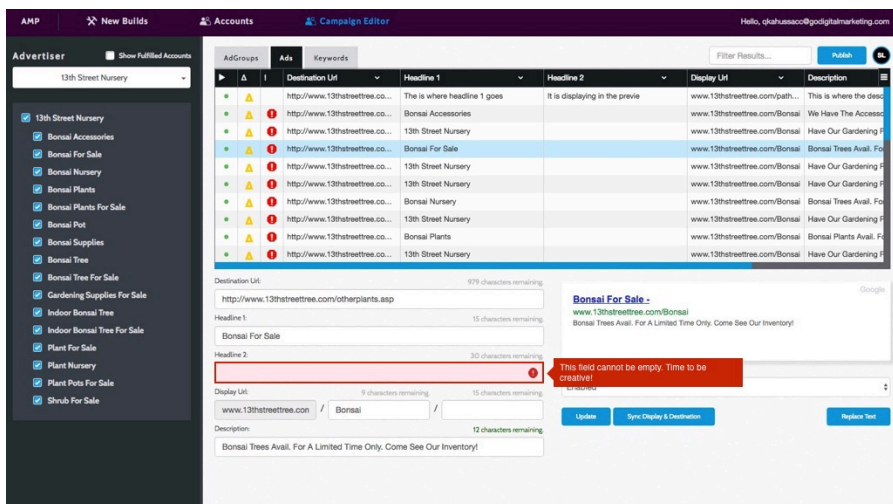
AMP New Builds Accounts Campaign Editor Hello, qkahussaco@godigitalmarketing.com

Advertiser Show Fulfilled Accounts

13th Street Nursery

13th Street Nursery
Bonsai Accessories
Bonsai For Sale
Bonsai Nursery
Bonsai Plants
Bonsai Plants For Sale
Bonsai Pot
Bonsai Supplies
Bonsai Tree
Bonsai Tree For Sale
Gardening Supplies For Sale
Indoor Bonsai Tree
Indoor Bonsai Tree For Sale
Plant For Sale
Plant Nursery
Plant Pots For Sale
Shrub For Sale

AdGroups Ads Keywords

Filter Results... Publish

| ▶ | Δ | ! | Destination Url | Headline 1 | Headline 2 | Display Url | Description |
|---|---|---|---|---|---|---|---|
| • | ⚠ | | http://www.13thstreettree.co... | The is where headline 1 goes | It is displaying in the previe | www.13thstreettree.com/path... | This is where the desc |
| • | ⚠ | ! | http://www.13thstreettree.co... | Bonsai Accessories | | www.13thstreettree.com/Bonsai | We Have The Accesso |
| • | ⚠ | ! | http://www.13thstreettree.co... | 13th Street Nursery | | www.13thstreettree.com/Bonsai | Have Our Gardening F |
| • | ⚠ | ! | http://www.13thstreettree.co... | Bonsai For Sale | | www.13thstreettree.com/Bonsai | Bonsai Trees Avail. Fo |
| • | ⚠ | ! | http://www.13thstreettree.co... | 13th Street Nursery | | www.13thstreettree.com/Bonsai | Have Our Gardening F |
| • | ⚠ | ! | http://www.13thstreettree.co... | 13th Street Nursery | | www.13thstreettree.com/Bonsai | Have Our Gardening F |
| • | ⚠ | ! | http://www.13thstreettree.co... | Bonsai Nursery | | www.13thstreettree.com/Bonsai | Bonsai Trees Avail. Fo |
| • | ⚠ | ! | http://www.13thstreettree.co... | 13th Street Nursery | | www.13thstreettree.com/Bonsai | Have Our Gardening F |
| • | ⚠ | ! | http://www.13thstreettree.co... | Bonsai Plants | | www.13thstreettree.com/Bonsai | Bonsai Plants Avail. Fo |
| • | ⚠ | ! | http://www.13thstreettree.co... | 13th Street Nursery | | www.13thstreettree.com/Bonsai | Have Our Gardening F |

Destination Url: 979 characters remaining
http://www.13thstreettree.com/otherplants.asp

Headline 1: 15 characters remaining
Bonsai For Sale

Headline 2: 30 characters remaining

This field cannot be empty. Time to be creative!

Display Url: 9 characters remaining 15 characters remaining
www.13thstreettree.con / Bonsai /

Description: 12 characters remaining
Bonsai Trees Avail. For A Limited Time Only. Come See Our Inventory!

Google
Bonsai For Sale -
www.13thstreettree.com/Bonsai
Bonsai Trees Avail. For A Limited Time Only. Come See Our Inventory!

Enabled

Update Sync Display & Destination Replace Text